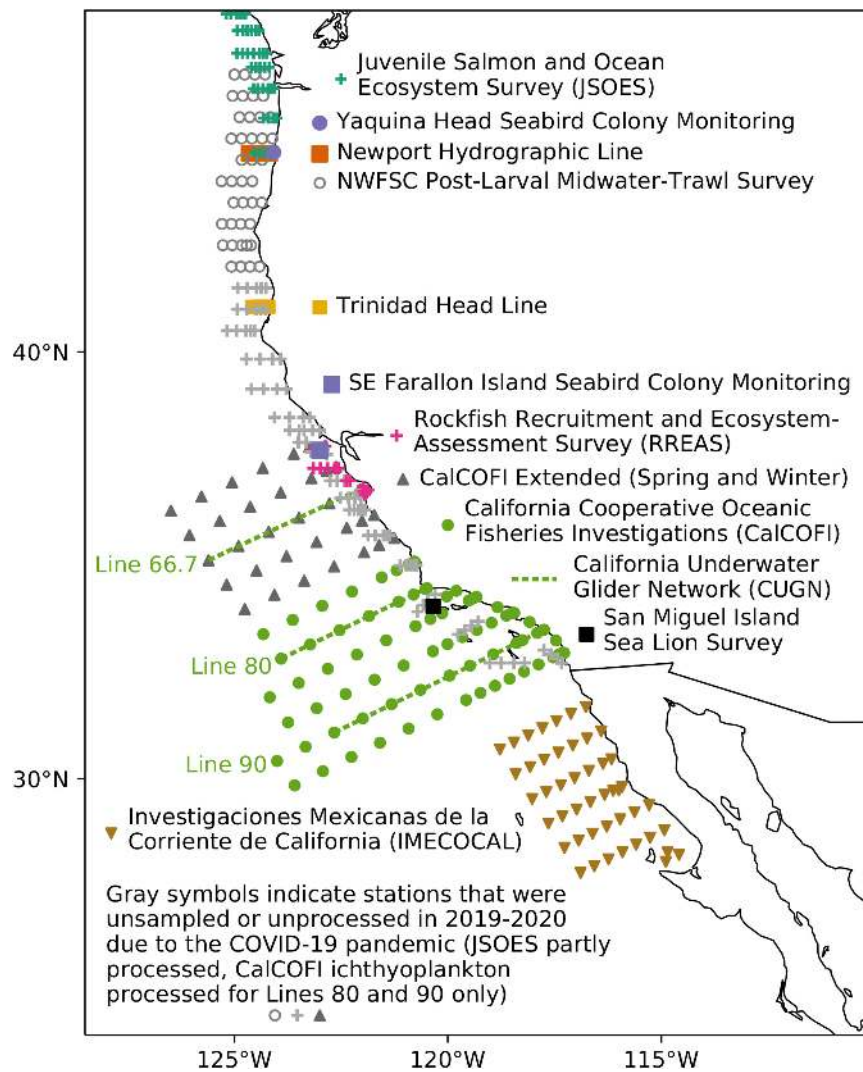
Juvenile Salmon and Ocean Ecosystem Survey (JSOES)
Yaquina Head Seabird Colony Monitoring
Newport Hydrographic Line
NWFSC Post-Larval Midwater-Trawl Survey

Trinidad Head Line

40°N

SE Farallon Island Seabird Colony Monitoring

Rockfish Recruitment and Ecosystem-Assessment Survey (RREAS)

CalCOFI Extended (Spring and Winter)

California Cooperative Oceanic Fisheries Investigations (CalCOFI)

Line 66.7

California Underwater Glider Network (CUGN)

San Miguel Island Sea Lion Survey

Line 80

Line 90

30°N

Investigaciones Mexicanas de la Corriente de California (IMECOCAL)

Gray symbols indicate stations that were unsampled or unprocessed in 2019-2020 due to the COVID-19 pandemic (JSOES partly processed, CalCOFI ichthyoplankton processed for Lines 80 and 90 only)

125°W 120°W 115°W